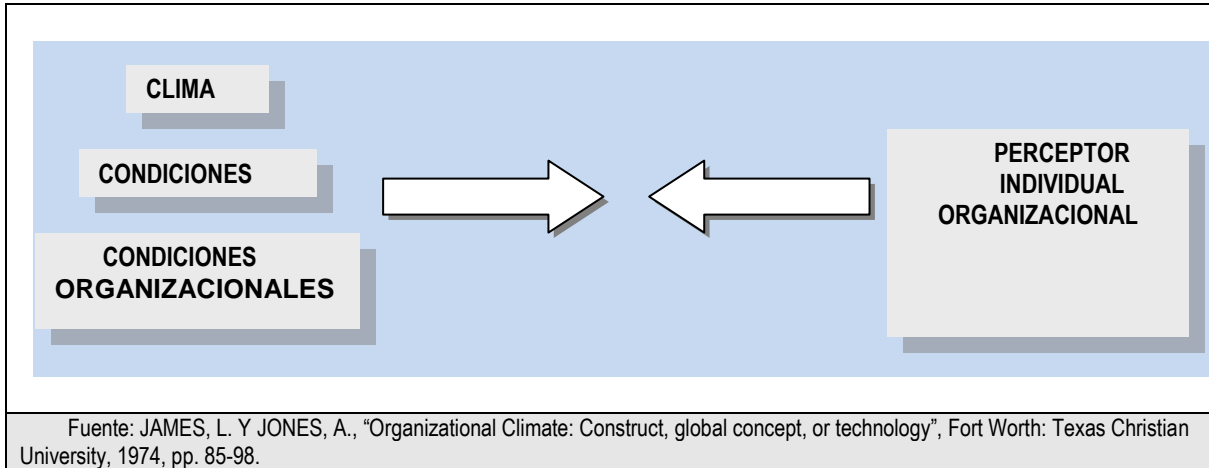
CLIMA

CONDICIONES

CONDICIONES ORGANIZACIONALES

PERCEPTOR INDIVIDUAL ORGANIZACIONAL

Fuente: JAMES, L. Y JONES, A., "Organizational Climate: Construct, global concept, or technology", Fort Worth: Texas Christian University, 1974, pp. 85-98.